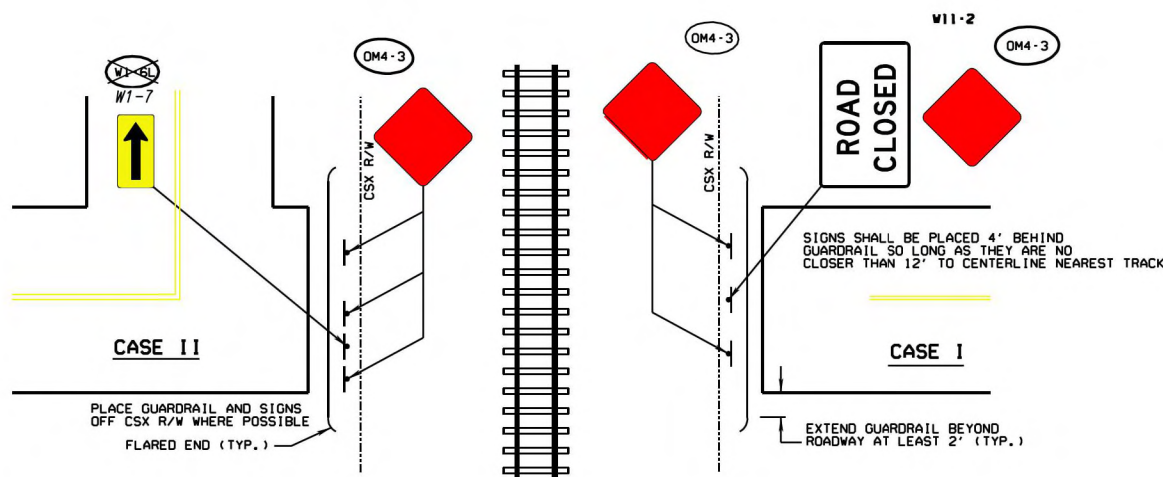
W1-6L

W1-7

OM4-3

CSX R/W

OM4-3

CSX R/W

W11-2

ROAD CLOSED

OM4-3

SIGNS SHALL BE PLACED 4' BEHIND GUARDRAIL SO LONG AS THEY ARE NO CLOSER THAN 12' TO CENTERLINE NEAREST TRACK

CASE II

CASE I

PLACE GUARDRAIL AND SIGNS OFF CSX R/W WHERE POSSIBLE

FLARED END (TYP.)

EXTEND GUARDRAIL BEYOND ROADWAY AT LEAST 2' (TYP.)